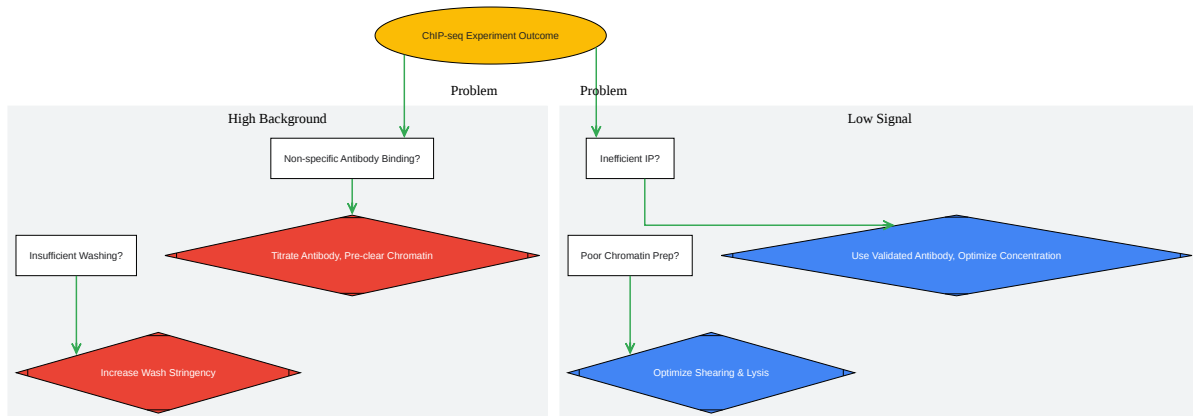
ChIP-seq Experiment Outcome

Problem

Problem

High Background

Non-specific Antibody Binding?

Titrate Antibody, Pre-clear Chromatin

Insufficient Washing?

Increase Wash Stringency

Low Signal

Inefficient IP?

Use Validated Antibody, Optimize Concentration

Poor Chromatin Prep?

Optimize Shearing & Lysis